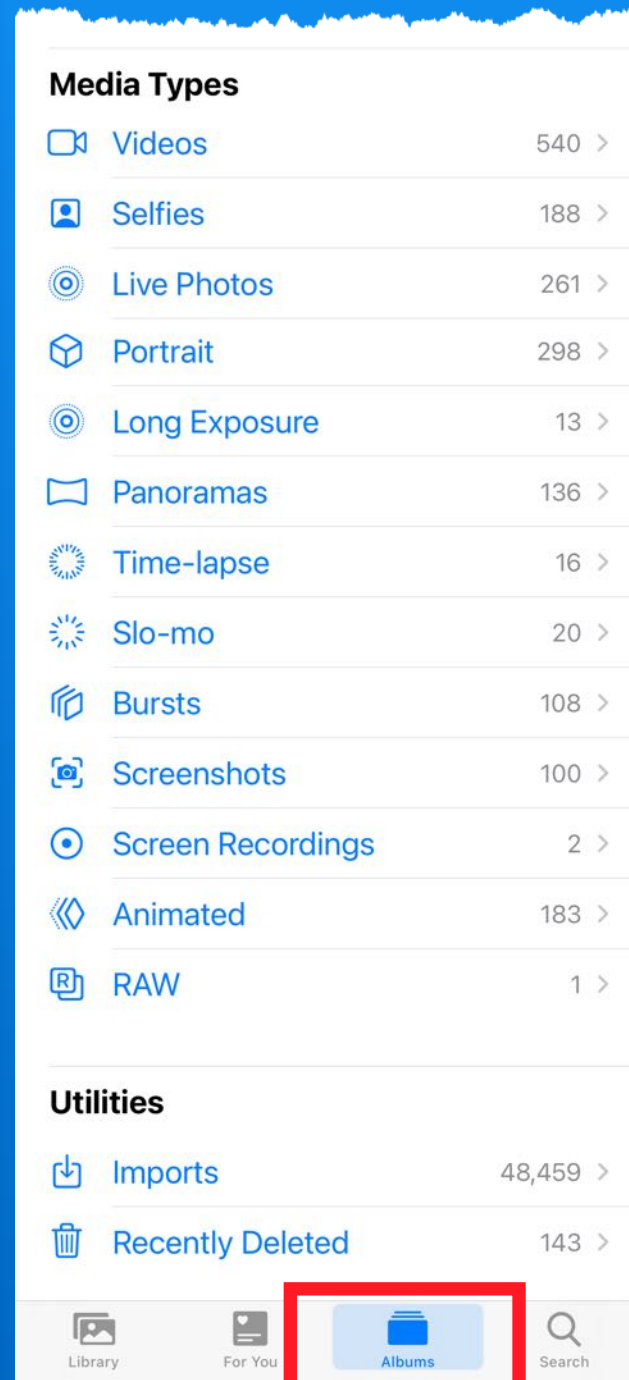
Media Types

Videos 540 >

Selfies 188 >

Live Photos 261 >

Portrait 298 >

Long Exposure 13 >

Panoramas 136 >

Time-lapse 16 >

Slo-mo 20 >

Bursts 108 >

Screenshots 100 >

Screen Recordings 2 >

Animated 183 >

RAW 1 >

Utilities

Imports 48,459 >

Recently Deleted 143 >

Library For You Albums Search